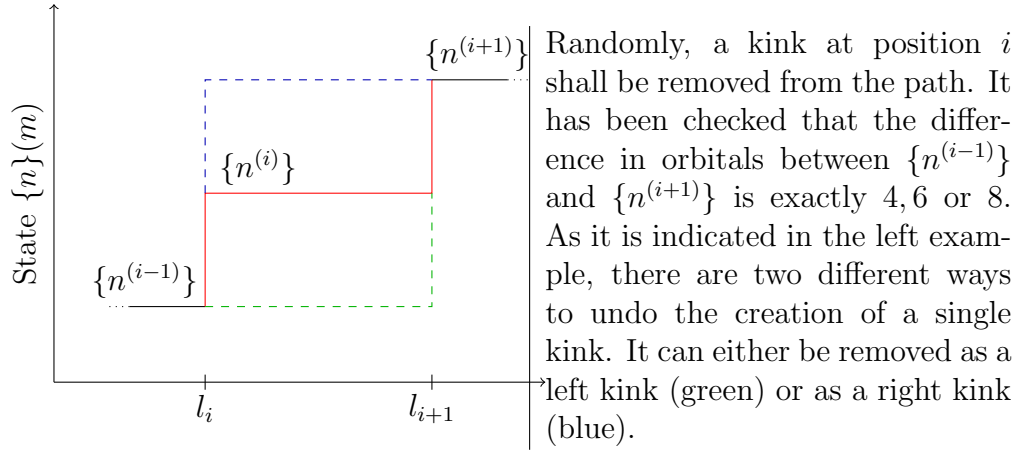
State $\{n\}(m)$

$\{n^{(i+1)}\}$

$\{n^{(i)}\}$

$\{n^{(i-1)}\}$

$l_i$

$l_{i+1}$

Randomly, a kink at position $i$ shall be removed from the path. It has been checked that the difference in orbitals between $\{n^{(i-1)}\}$ and $\{n^{(i+1)}\}$ is exactly $4, 6$ or $8$. As it is indicated in the left example, there are two different ways to undo the creation of a single kink. It can either be removed as a left kink (green) or as a right kink (blue).